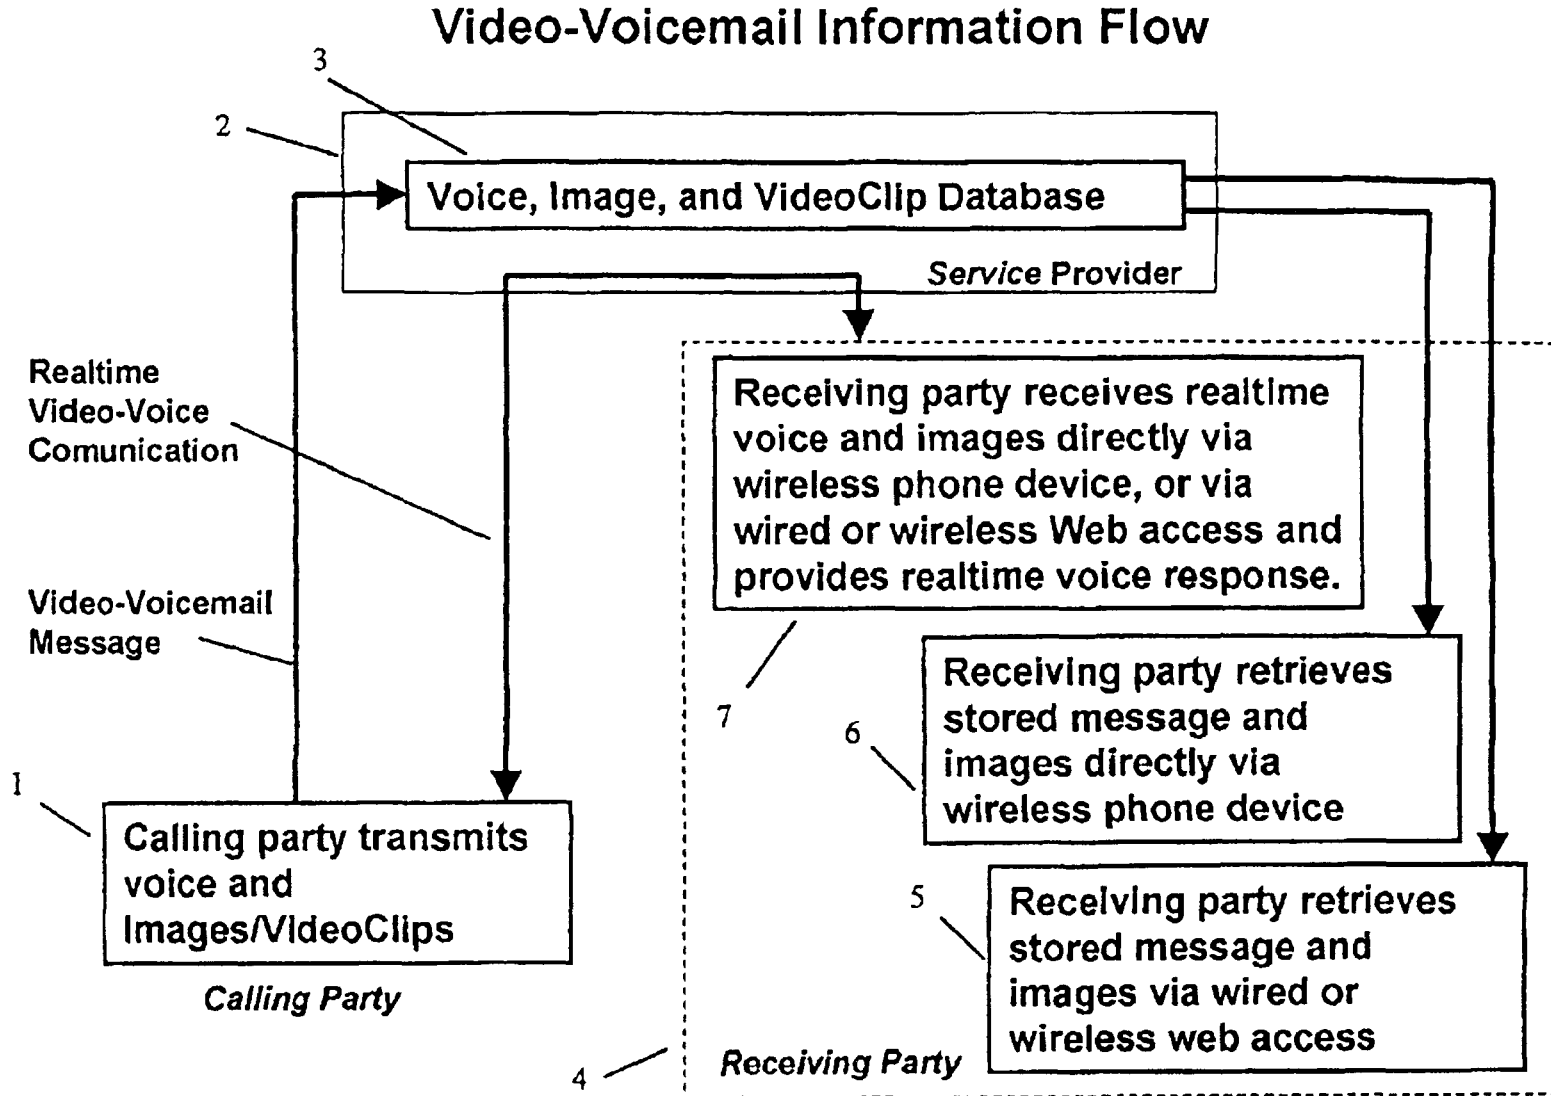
Video-Voicemail Information Flow

3

2

Voice, Image, and VideoClip Database

Service Provider

Realtime Video-Voice Comunication

Video-Voicemail Message

Receiving party receives realtime voice and images directly via wireless phone device, or via wired or wireless Web access and provides realtime voice response.

7

Receiving party retrieves stored message and images directly via wireless phone device

6

1

Calling party transmits voice and Images/VideoClips

Calling Party

5

Receiving party retrieves stored message and images via wired or wireless web access

4

Receiving Party